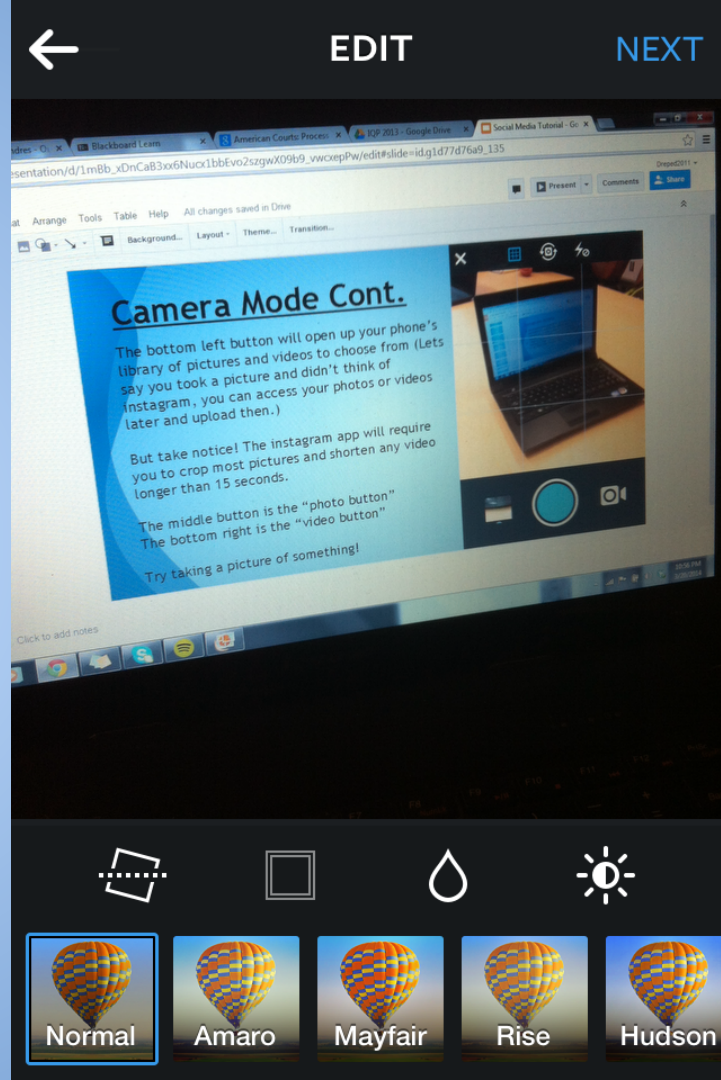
EDIT

NEXT

ndres - O

Blackboard Learn

American Courts: Proces

IQP 2013 - Google Drive

Social Media Tutorial - Go

esentation/d/1mBb_xDnCaB3xx6Nucx1bbEvo2szgwX09b9_vwcxepPw/edit#slide=id.g1d77d76a9_135

Present

Comments

Share

at Arrange Tools Table Help All changes saved in Drive

Background... Layout Theme... Transition...

Camera Mode Cont.

The bottom left button will open up your phone's library of pictures and videos to choose from (Lets say you took a picture and didn't think of instagram, you can access your photos or videos later and upload then.)

But take notice! The instagram app will require you to crop most pictures and shorten any video longer than 15 seconds.

The middle button is the "photo button"
The bottom right is the "video button"

Try taking a picture of something!

Click to add notes

Normal

Amaro

Mayfair

Rise

Hudson